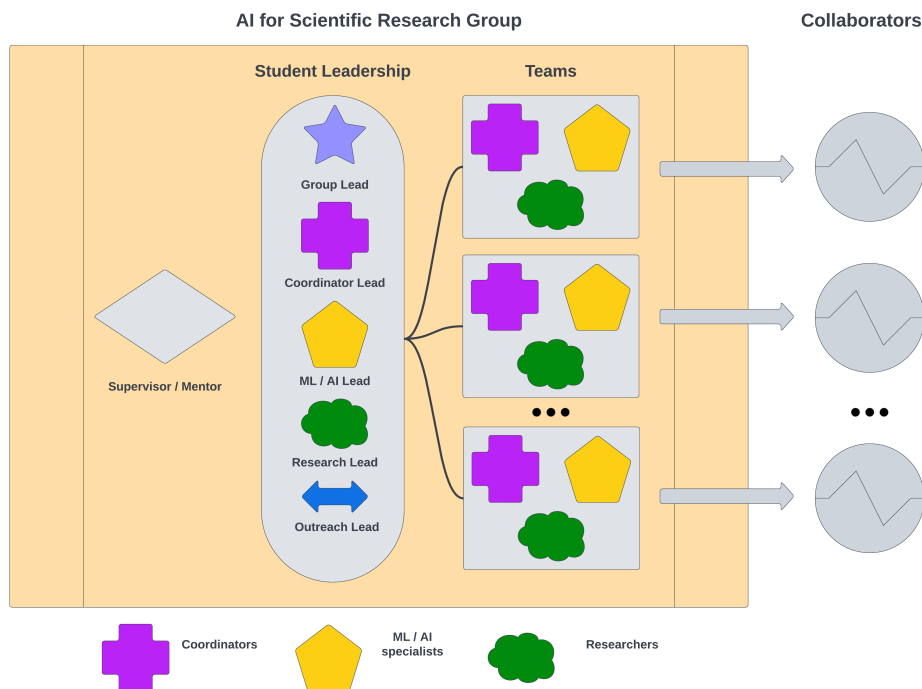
AI for Scientific Research Group

Collaborators

Student Leadership

Teams

Group Lead

Coordinator Lead

Supervisor / Mentor

ML / AI Lead

Research Lead

Outreach Lead

• • •

• • •

Coordinators

ML / AI specialists

Researchers